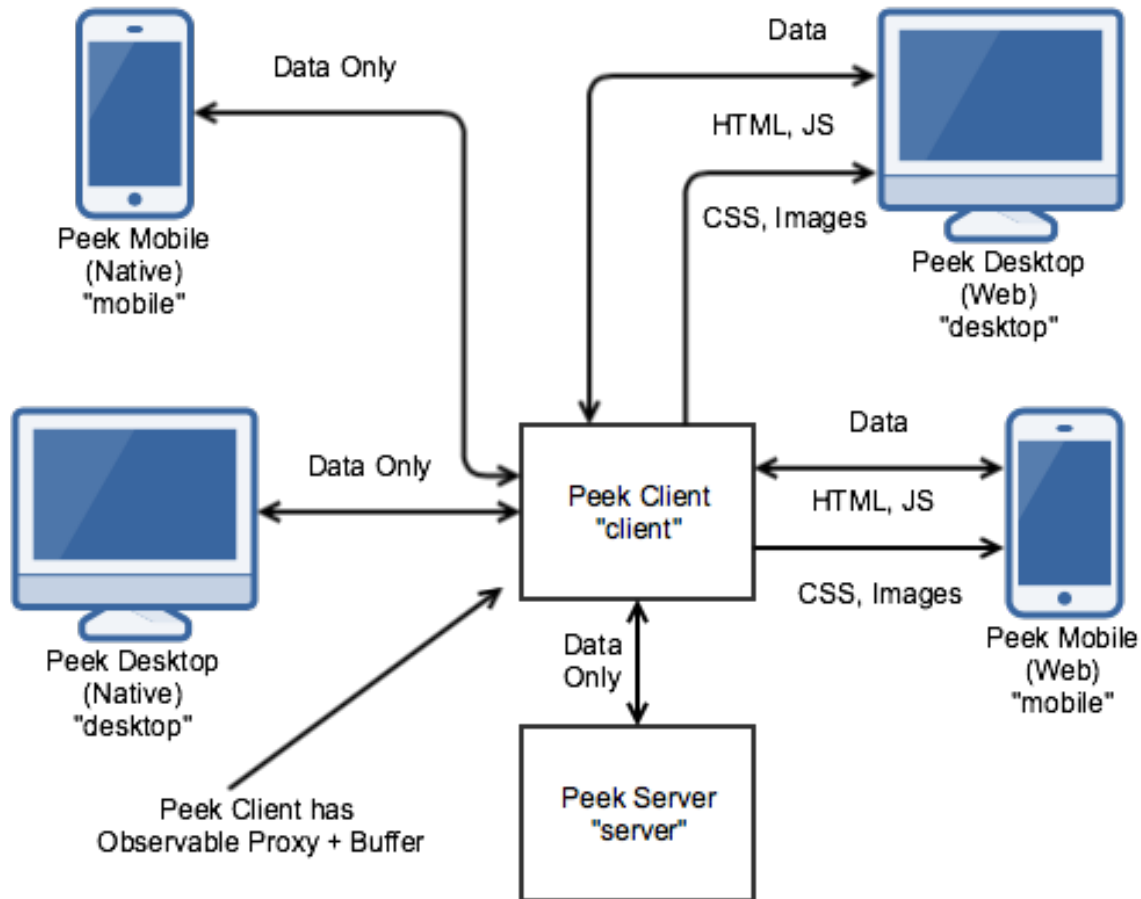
Data Only

Peek Mobile (Native) "mobile"

Data

HTML, JS

CSS, Images

Peek Desktop (Web) "desktop"

Data Only

Peek Desktop (Native) "desktop"

Peek Client "client"

Data

HTML, JS

CSS, Images

Peek Mobile (Web) "mobile"

Data Only

Peek Client has Observable Proxy + Buffer

Peek Server "server"